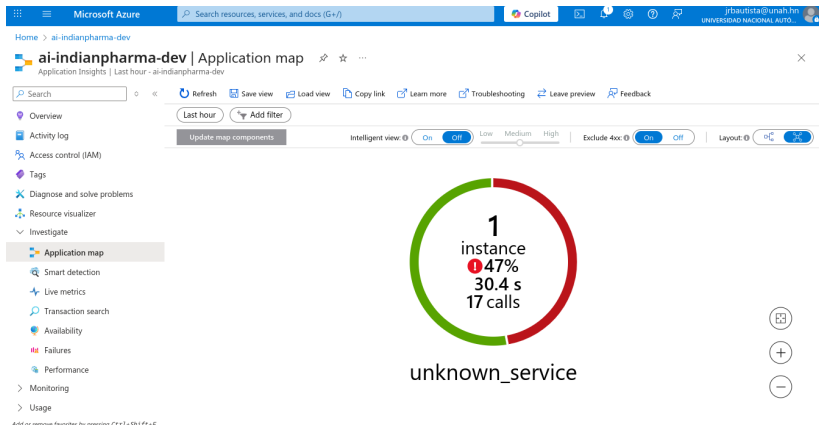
Microsoft Azure

Search resources, services, and docs (G+/)

Copilot

jrbautista@unah.hn
UNIVERSIDAD NACIONAL AUTÓ...

Home > ai-indianpharma-dev

ai-indianpharma-dev | Application map

Application Insights | Last hour - ai-indianpharma-dev

Search

Overview
Activity log
Access control (IAM)
Tags
Diagnose and solve problems
Resource visualizer
Investigate
Application map
Smart detection
Live metrics
Transaction search
Availability
Failures
Performance
Monitoring
Usage

Add or remove favorites by pressing Ctrl+Shift+F

Refresh  Save view  Load view  Copy link  Learn more  Troubleshooting  Leave preview  Feedback

Last hour  Add filter

Update map components

Intelligent view: On Off  Low Medium High  Exclude 4xx: On Off  Layout:

1
instance
47%
30.4 s
17 calls

unknown_service